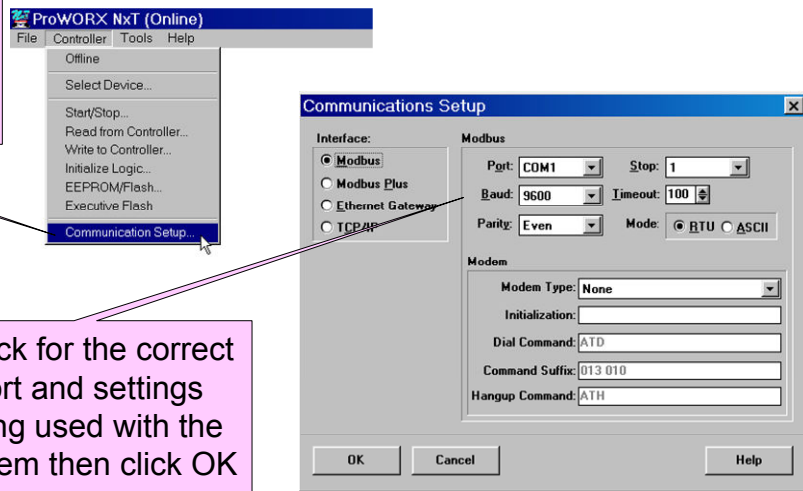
ProWORX NxT (Online)
File Controller Tools Help
Offline
Select Device...
Start/Stop...
Read from Controller...
Write to Controller...
Initialize Logic...
EEPROM/Flash...
Executive Flash
Communication Setup...

Communications Setup
Interface:
Modbus
Modbus Plus
Ethernet Gateway
TCP/IP

Modbus
Port: COM1
Stop: 1
Baud: 9600
Timeout: 100
Parity: Even
Mode: RTU ASCII

Modem
Modem Type: None
Initialization:
Dial Command: ATD
Command Suffix: 013 010
Hangup Command: ATH

OK
Cancel
Help

ck for the correct rt and settings ng used with the em then click OK